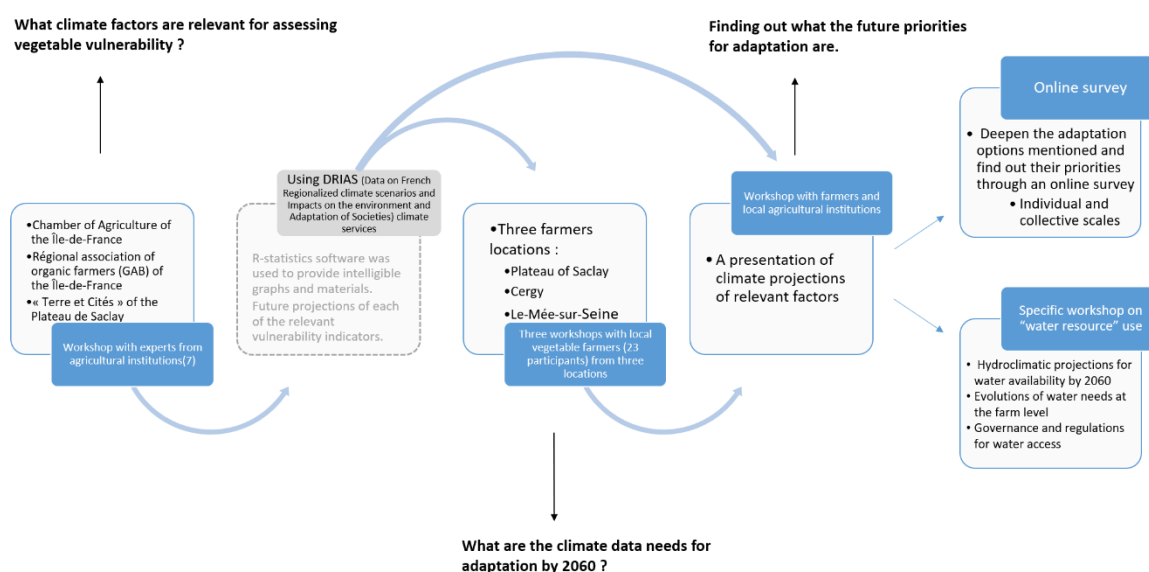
What climate factors are relevant for assessing vegetable vulnerability ?

Finding out what the future priorities for adaptation are.

•Chamber of Agriculture of the Île-de-France
•Régional association of organic farmers (GAB) of the Île-de-France
•« Terre et Cités » of the Plateau de Saclay

Workshop with experts from agricultural institutions(7)

Using DRIAS (Data on French Regionalized climate scenarios and Impacts on the environment and Adaptation of Societies) climate services

R-statistics software was used to provide intelligible graphs and materials. Future projections of each of the relevant vulnerability indicators.

•Three farmers locations :
•Plateau of Saclay
•Cergy
•Le-Mée-sur-Seine

Three workshops with local vegetable farmers (23 participants) from three locations

Workshop with farmers and local agricultural institutions

• A presentation of climate projections of relevant factors

Online survey

• Deepen the adaptation options mentioned and find out their priorities through an online survey
• Individual and collective scales

Specific workshop on "water resource" use

• Hydroclimatic projections for water availability by 2060
• Evolutions of water needs at the farm level
• Governance and regulations for water access

What are the climate data needs for adaptation by 2060 ?